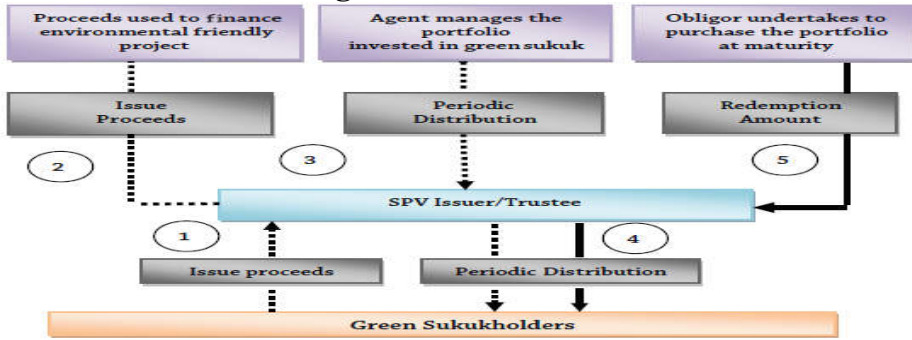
Proceeds used to finance environmental friendly project

Agent manages the portfolio invested in green sukuk

Obligor undertakes to purchase the portfolio at maturity

Issue Proceeds

Periodic Distribution

Redemption Amount

2

3

5

SPV Issuer/Trustee

1

4

Issue proceeds

Periodic Distribution

Green Sukukholders